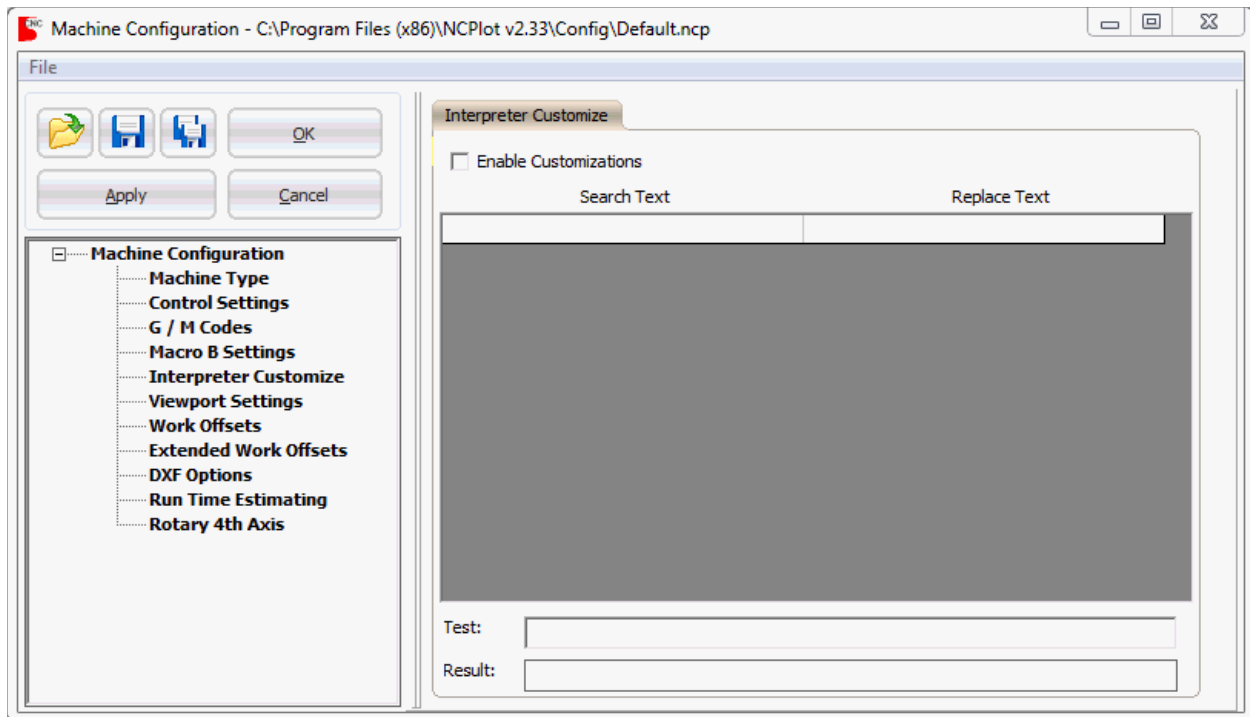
Machine Configuration - C:\Program Files (x86)\NCPlot v2.33\Config\Default.ncp

File

OK

Apply

Cancel

Machine Configuration
Machine Type
Control Settings
G / M Codes
Macro B Settings
Interpreter Customize
Viewport Settings
Work Offsets
Extended Work Offsets
DXF Options
Run Time Estimating
Rotary 4th Axis

Interpreter Customize

Enable Customizations

| Search Text | Replace Text |
|---|---|
| | |

Test:

Result: